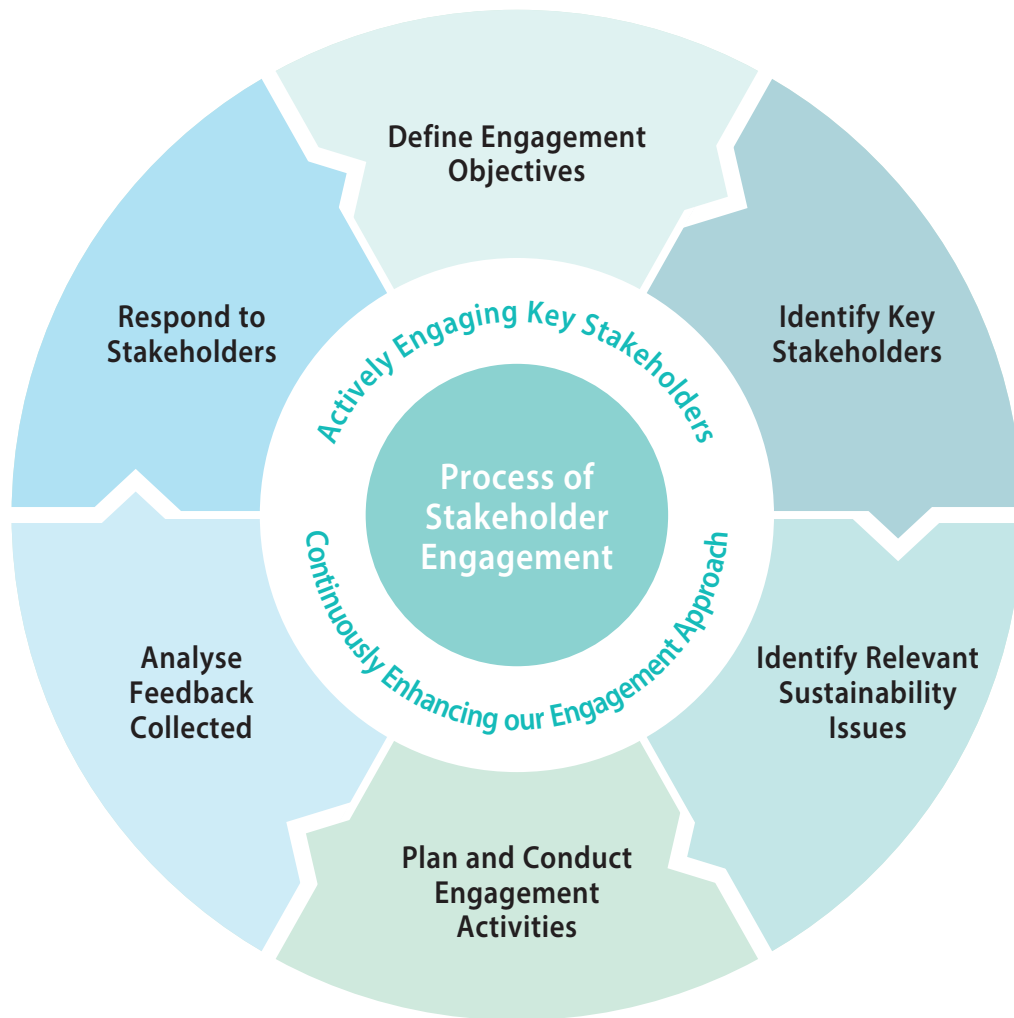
Define Engagement Objectives

Identify Key Stakeholders

Identify Relevant Sustainability Issues

Plan and Conduct Engagement Activities

Analyse Feedback Collected

Respond to Stakeholders

Actively Engaging Key Stakeholders

Process of Stakeholder Engagement

Continuously Enhancing our Engagement Approach